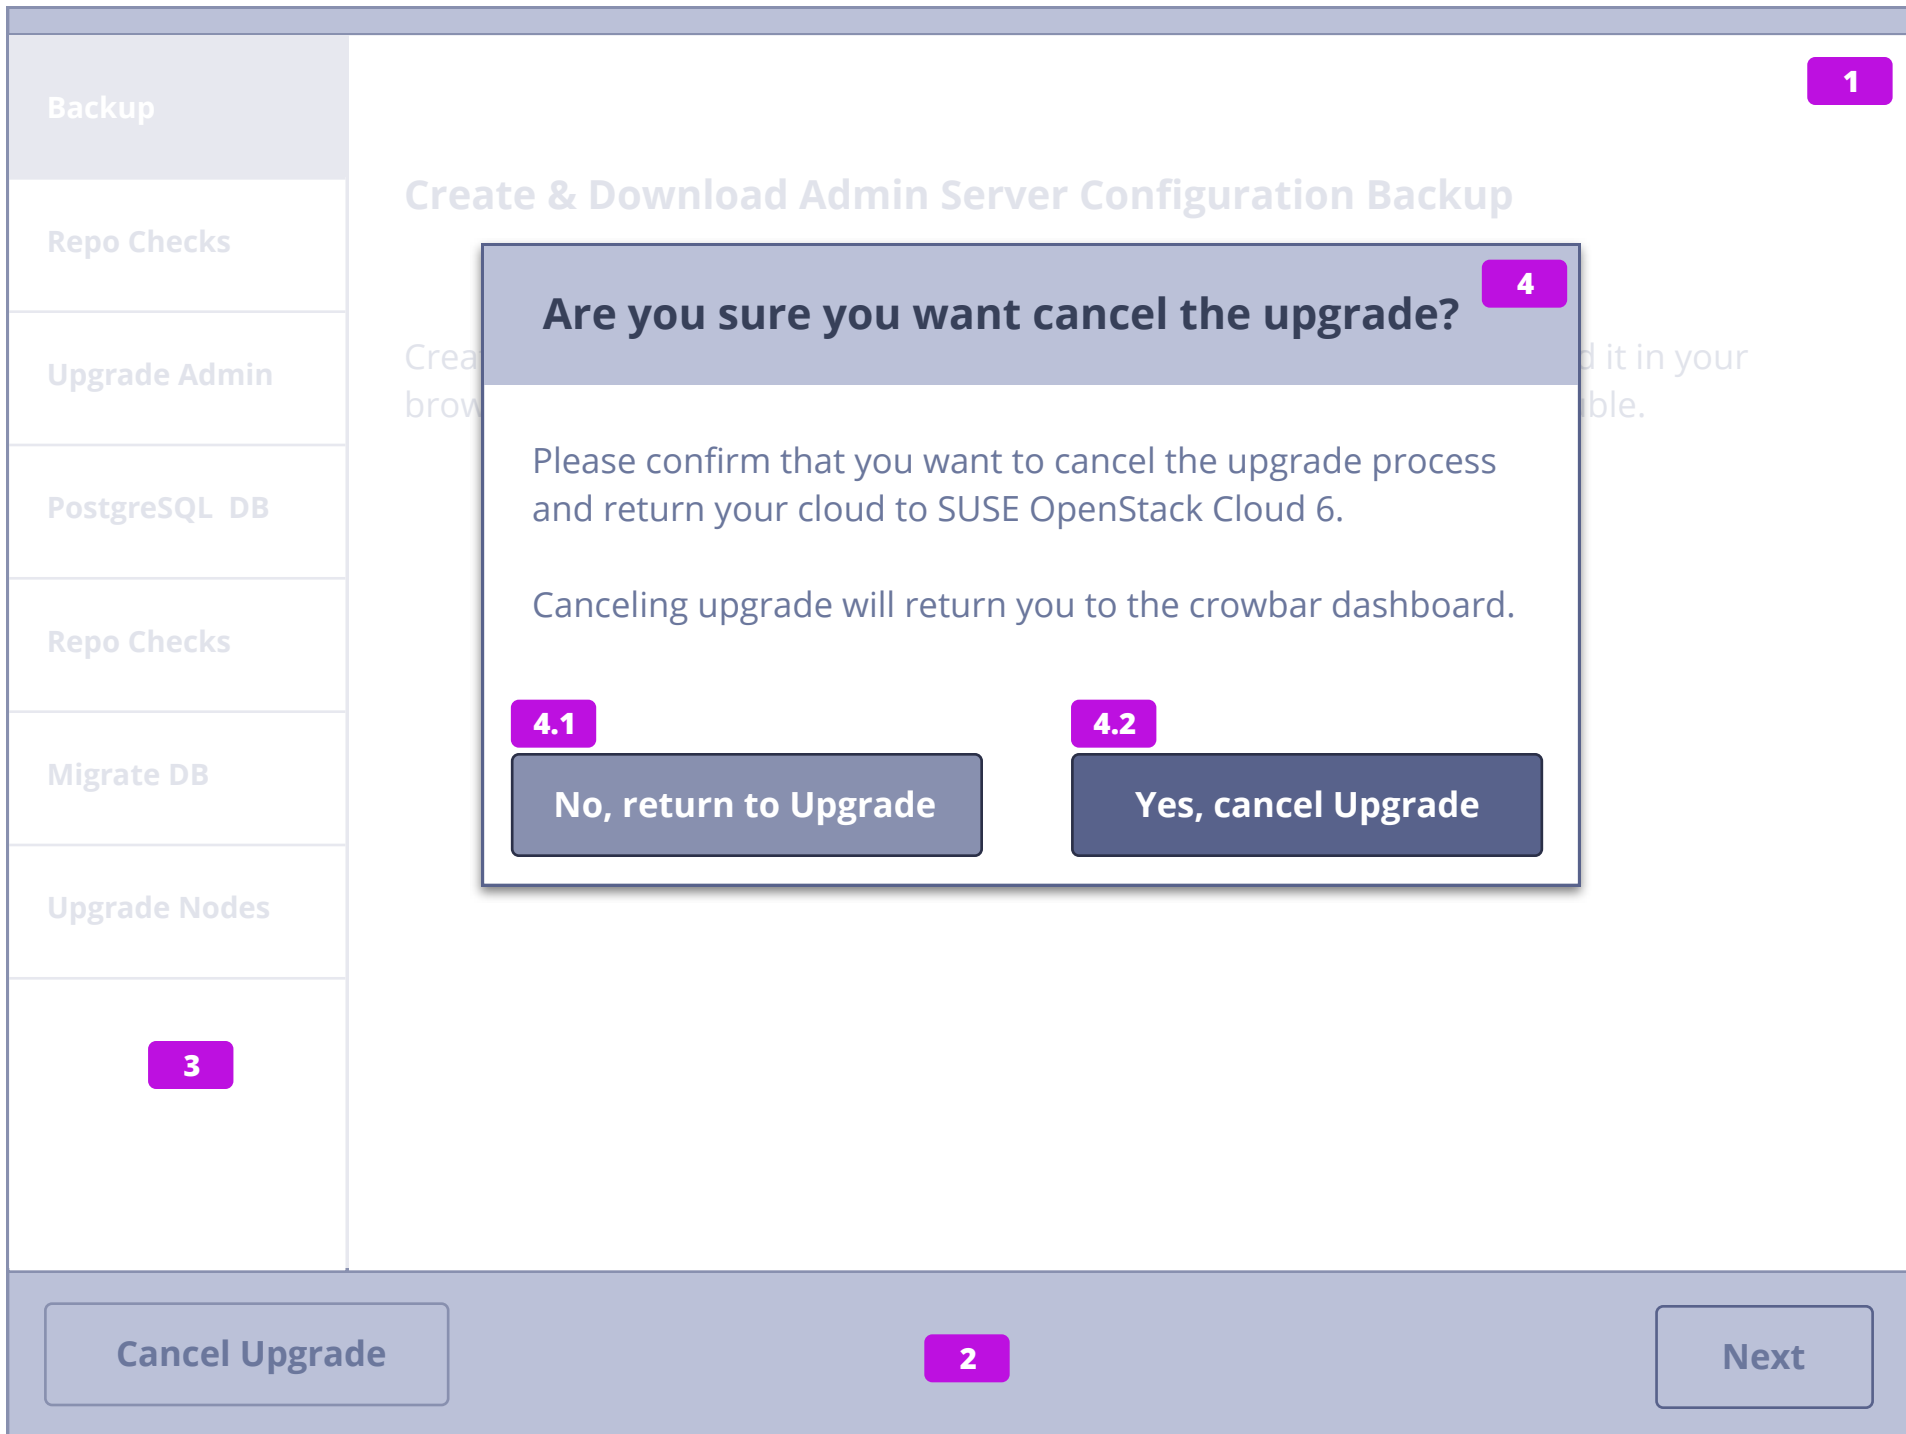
Backup

Repo Checks

Upgrade Admin

PostgreSQL DB

Repo Checks

Migrate DB

Upgrade Nodes

3

1

Create & Download Admin Server Configuration Backup

Crea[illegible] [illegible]d it in your

brow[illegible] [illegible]ble.

Are you sure you want cancel the upgrade?

4

Please confirm that you want to cancel the upgrade process and return your cloud to SUSE OpenStack Cloud 6.

Canceling upgrade will return you to the crowbar dashboard.

4.1

No, return to Upgrade

4.2

Yes, cancel Upgrade

Cancel Upgrade

2

Next